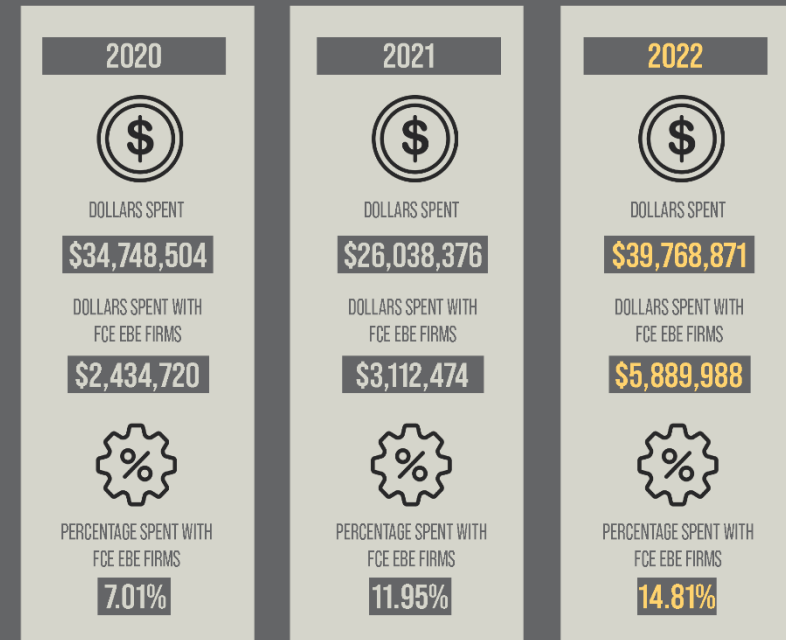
2020

$

DOLLARS SPENT

$34,748,504

DOLLARS SPENT WITH FCE EBE FIRMS

$2,434,720

%

PERCENTAGE SPENT WITH FCE EBE FIRMS

7.01%

2021

$

DOLLARS SPENT

$26,038,376

DOLLARS SPENT WITH FCE EBE FIRMS

$3,112,474

%

PERCENTAGE SPENT WITH FCE EBE FIRMS

11.95%

2022

$

DOLLARS SPENT

$39,768,871

DOLLARS SPENT WITH FCE EBE FIRMS

$5,889,988

%

PERCENTAGE SPENT WITH FCE EBE FIRMS

14.81%